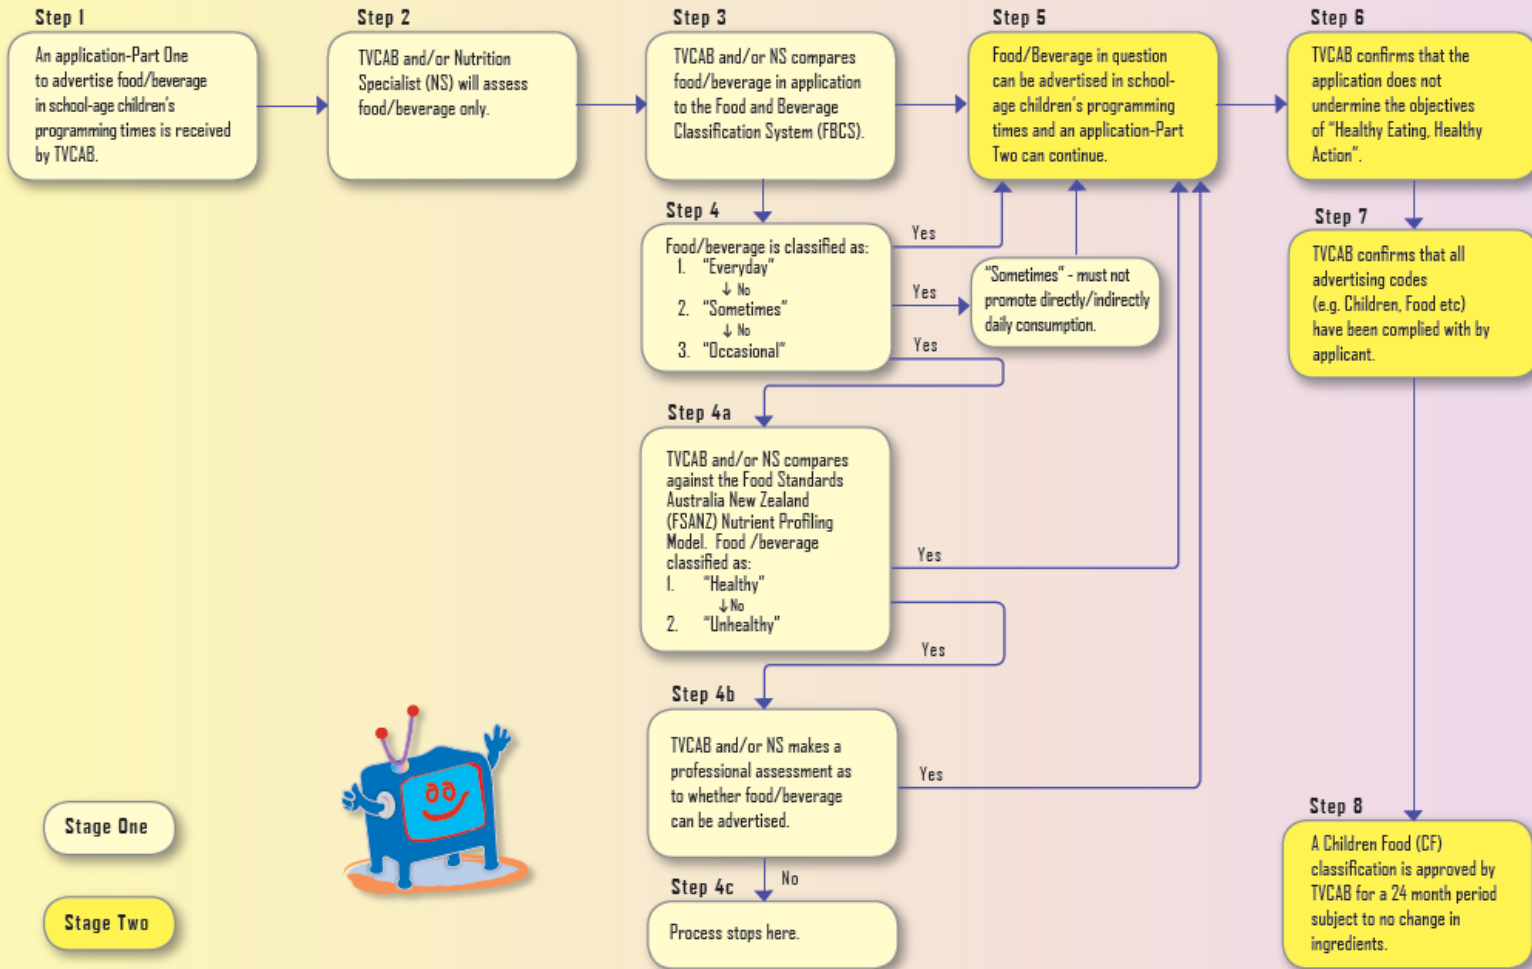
Step 1

An application-Part One to advertise food/beverage in school-age children's programming times is received by TVCAB.

Step 2

TVCAB and/or Nutrition Specialist (NS) will assess food/beverage only.

Step 3

TVCAB and/or NS compares food/beverage in application to the Food and Beverage Classification System (FBCS).

Step 5

Food/Beverage in question can be advertised in school-age children's programming times and an application-Part Two can continue.

Step 6

TVCAB confirms that the application does not undermine the objectives of "Healthy Eating, Healthy Action".

Step 4

Food/beverage is classified as:
1. "Everyday"
↓ No
2. "Sometimes"
↓ No
3. "Occasional"

Yes

Yes

Yes

"Sometimes" - must not promote directly/indirectly daily consumption.

Step 7

TVCAB confirms that all advertising codes (e.g. Children, Food etc) have been complied with by applicant.

Step 4a

TVCAB and/or NS compares against the Food Standards Australia New Zealand (FSANZ) Nutrient Profiling Model. Food /beverage classified as:
1. "Healthy"
↓ No
2. "Unhealthy"

Yes

Yes

Step 4b

TVCAB and/or NS makes a professional assessment as to whether food/beverage can be advertised.

Yes

Step 8

A Children Food (CF) classification is approved by TVCAB for a 24 month period subject to no change in ingredients.

Stage One

Stage Two

Step 4c

No

Process stops here.